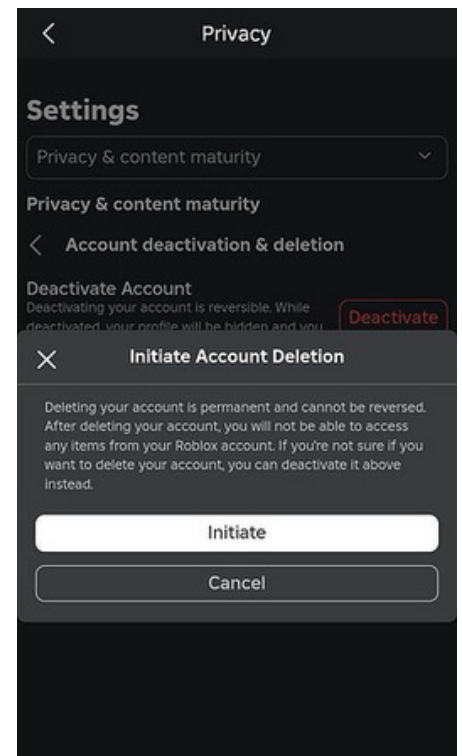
Privacy

Settings

Privacy & content maturity

Privacy & content maturity

Account deactivation & deletion

Deactivate Account
Deactivating your account is reversible. While deactivated, your profile will be hidden and you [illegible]

Deactivate

Initiate Account Deletion

Deleting your account is permanent and cannot be reversed. After deleting your account, you will not be able to access any items from your Roblox account. If you're not sure if you want to delete your account, you can deactivate it above instead.

Initiate

Cancel